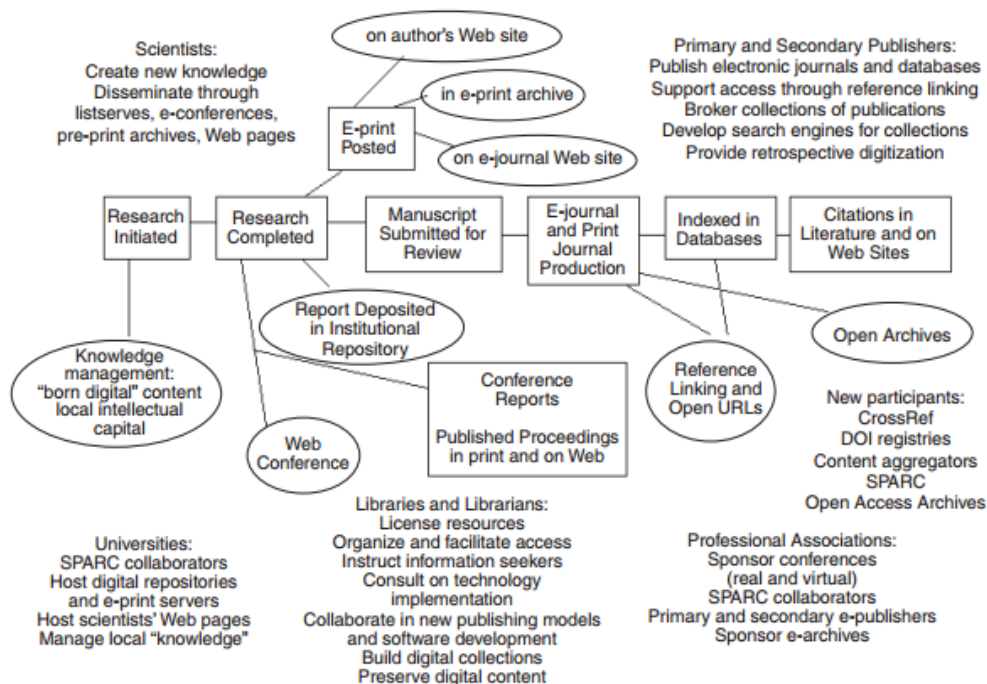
Scientists:
Create new knowledge
Disseminate through listservs, e-conferences, pre-print archives, Web pages

on author's Web site

in e-print archive

E-print Posted

on e-journal Web site

Primary and Secondary Publishers:
Publish electronic journals and databases
Support access through reference linking
Broker collections of publications
Develop search engines for collections
Provide retrospective digitization

Research Initiated

Research Completed

Manuscript Submitted for Review

E-journal and Print Journal Production

Indexed in Databases

Citations in Literature and on Web Sites

Report Deposited in Institutional Repository

Open Archives

Knowledge management:
"born digital" content
local intellectual capital

Reference Linking and Open URLs

Conference Reports

Published Proceedings in print and on Web

Web Conference

New participants:
CrossRef
DOI registries
Content aggregators
SPARC
Open Access Archives

Libraries and Librarians:
License resources
Organize and facilitate access
Instruct information seekers
Consult on technology implementation
Collaborate in new publishing models and software development
Build digital collections
Preserve digital content

Universities:
SPARC collaborators
Host digital repositories and e-print servers
Host scientists' Web pages
Manage local "knowledge"

Professional Associations:
Sponsor conferences (real and virtual)
SPARC collaborators
Primary and secondary e-publishers
Sponsor e-archives